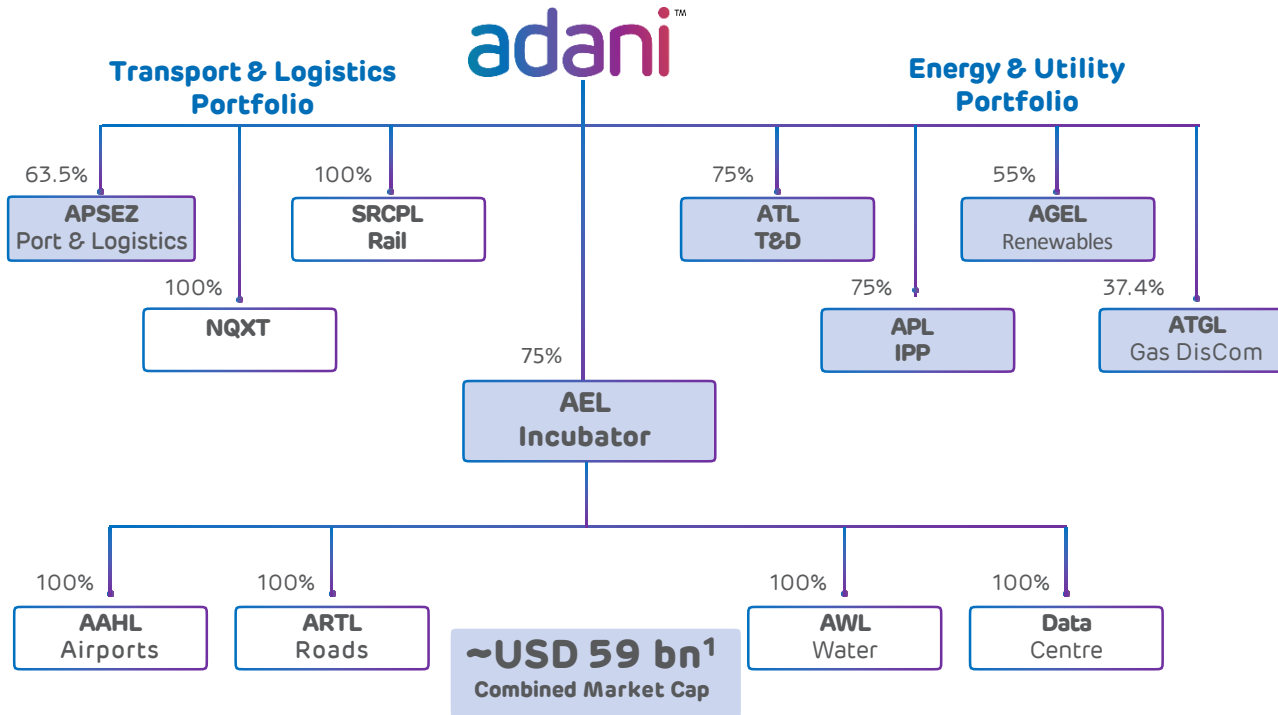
adani™

Transport & Logistics Portfolio

Energy & Utility Portfolio

63.5%
APSEZ
Port & Logistics

100%
NQXT

100%
SRCPL
Rail

75%
AEL
Incubator

75%
ATL
T&D

75%
APL
IPP

55%
AGEL
Renewables

37.4%
ATGL
Gas DisCom

100%
AAHL
Airports

100%
ARTL
Roads

~USD 59 bn$^1$
Combined Market Cap

100%
AWL
Water

100%
Data
Centre